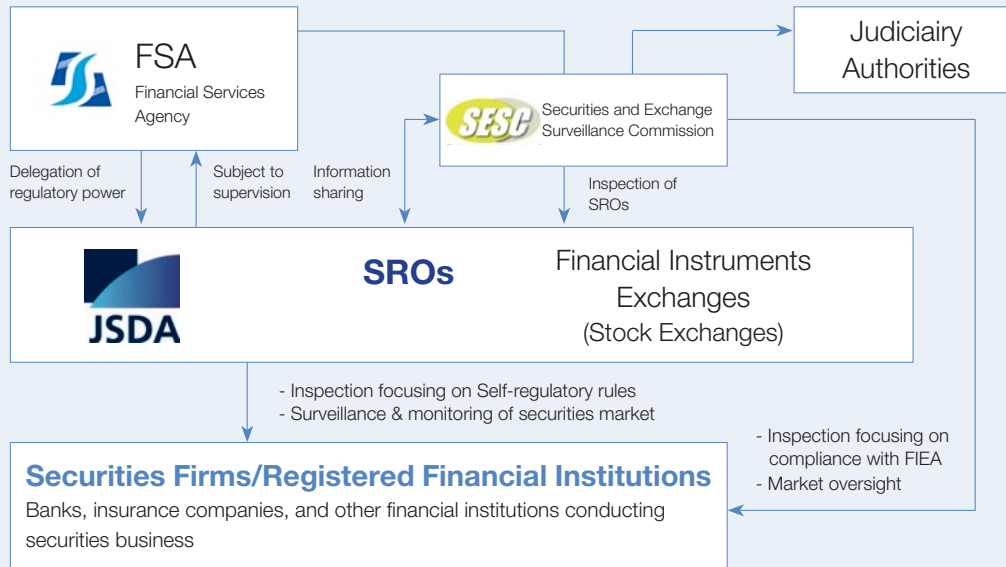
FSA
Financial Services Agency

Judiciairy Authorities

SESC Securities and Exchange Surveillance Commission

Delegation of regulatory power

Subject to supervision

Information sharing

Inspection of SROs

JSDA

SROs

Financial Instruments Exchanges (Stock Exchanges)

- Inspection focusing on Self-regulatory rules
- Surveillance & monitoring of securities market

- Inspection focusing on compliance with FIEA
- Market oversight

Securities Firms/Registered Financial Institutions
Banks, insurance companies, and other financial institutions conducting securities business